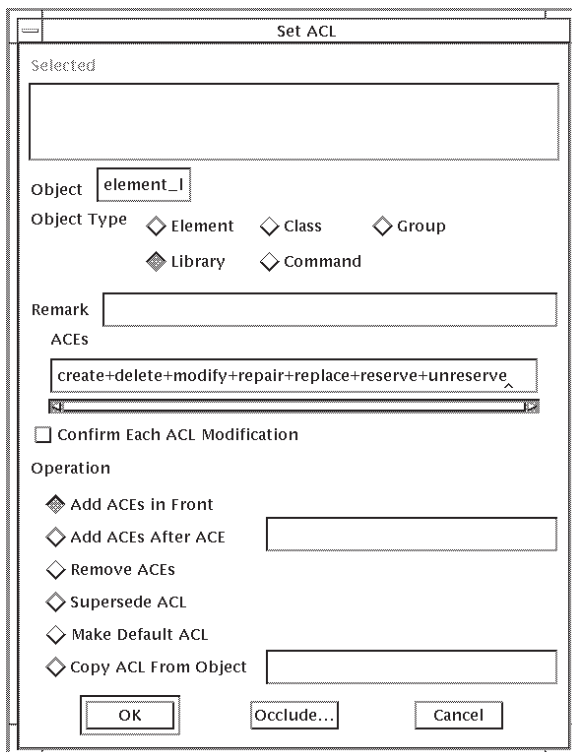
Set ACL

Selected

Object element_l

Object Type
Element
Class
Group
Library
Command

Remark

ACEs

create+delete+modify+repair+replace+reserve+unreserve

Confirm Each ACL Modification

Operation

Add ACEs in Front
Add ACEs After ACE
Remove ACEs
Supersede ACL
Make Default ACL
Copy ACL From Object

OK
Occlude...
Cancel